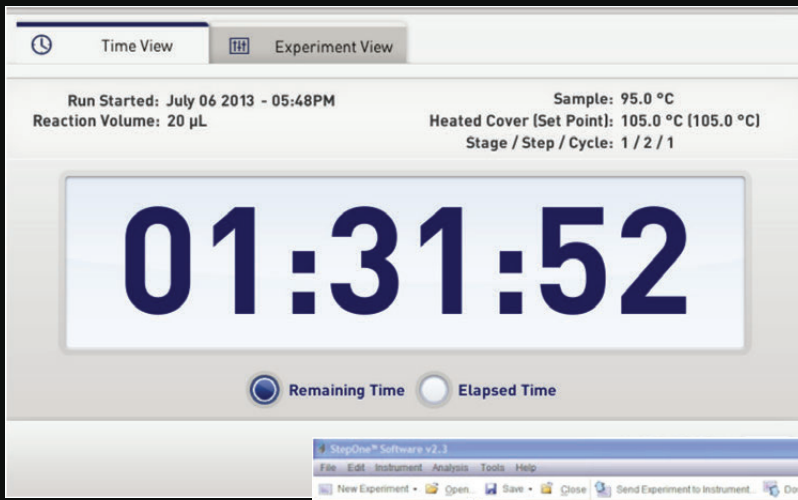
Time View | Experiment View

Run Started: July 06 2013 - 05:48PM
Reaction Volume: 20 µL

Sample: 95.0 °C
Heated Cover (Set Point): 105.0 °C (105.0 °C)
Stage / Step / Cycle: 1 / 2 / 1

01:31:52

Remaining Time
Elapsed Time

StepOne™ Software v2.3
File Edit Instrument Analysis Tools Help
New Experiment Open Save Close Send Experiment to Instrument... Do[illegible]